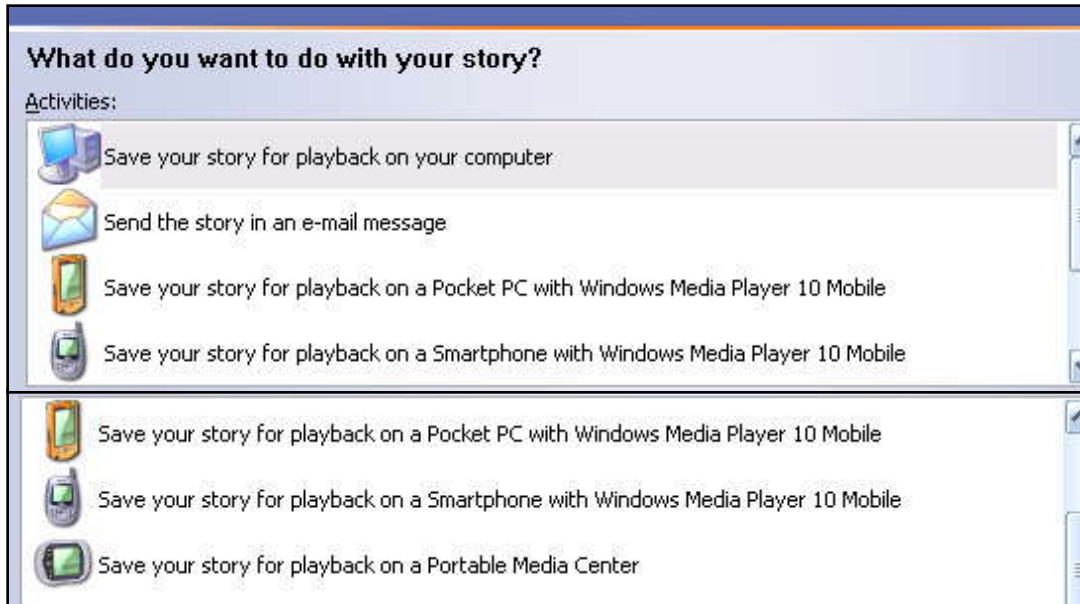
What do you want to do with your story?

Activities:

Save your story for playback on your computer

Send the story in an e-mail message

Save your story for playback on a Pocket PC with Windows Media Player 10 Mobile

Save your story for playback on a Smartphone with Windows Media Player 10 Mobile

Save your story for playback on a Pocket PC with Windows Media Player 10 Mobile

Save your story for playback on a Smartphone with Windows Media Player 10 Mobile

Save your story for playback on a Portable Media Center